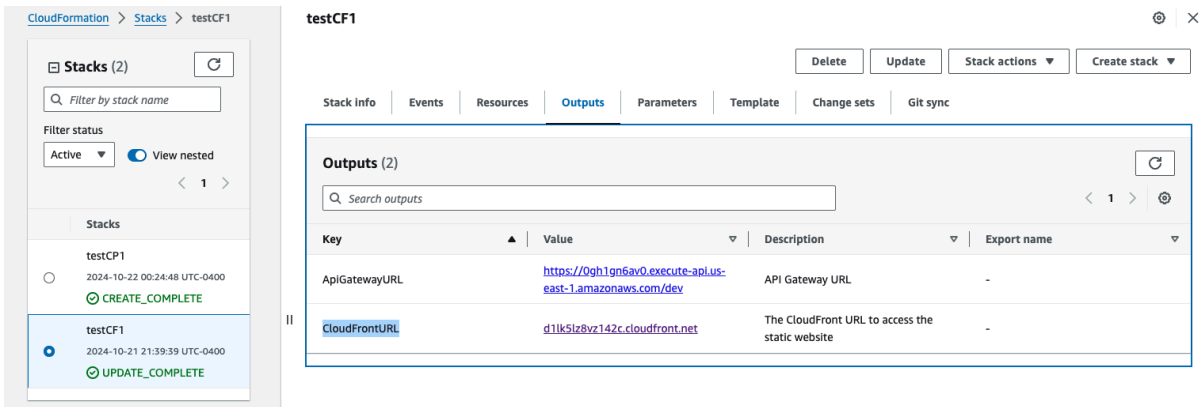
CloudFormation > Stacks > testCF1

Stacks (2)

Filter by stack name

Filter status

Active

View nested

1

Stacks

testCP1
2024-10-22 00:24:48 UTC-0400
CREATE_COMPLETE

testCF1
2024-10-21 21:39:39 UTC-0400
UPDATE_COMPLETE

testCF1

Delete Update Stack actions Create stack

Stack info Events Resources Outputs Parameters Template Change sets Git sync

Outputs (2)

Search outputs

1

| Key | Value | Description | Export name |
|---|---|---|---|
| ApiGatewayURL | https://0gh1gn6av0.execute-api.us-east-1.amazonaws.com/dev | API Gateway URL | - |
| CloudFrontURL | d1lk5lz8vz142c.cloudfront.net | The CloudFront URL to access the static website | - |